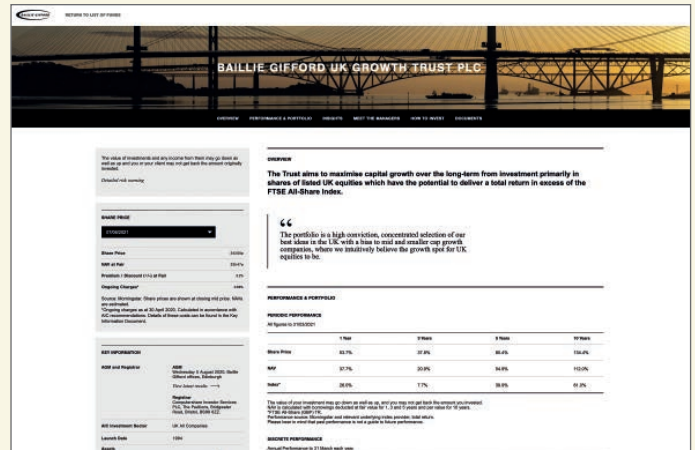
RETURN TO LIST OF FUNDS

BAILLIE GIFFORD UK GROWTH TRUST PLC

OVERVIEW PERFORMANCE & PORTFOLIO INSIGHTS MEET THE MANAGERS HOW TO INVEST DOCUMENTS

The value of investments and any income from them may go down as well as up and you or your client may not get back the amount originally invested.

Detailed risk warning

SHARE PRICE

Share Price
NAV at Fair
Premium / Discount (+/-) at Fair
Ongoing Charges*

Source: Morningstar. Share prices are shown at closing mid price. NAVs are estimated.
*Ongoing charges as at 30 April 2020. Calculated in accordance with AIC recommendations. Details of these costs can be found in the Key Information Document.

KEY INFORMATION

AGM and Registrar
AGM
Wednesday 5 August 2020, Baillie Gifford offices, Edinburgh

Registrar
Computershare Investor Services PLC, The Pavilions, Bridgwater Road, Bristol, BS99 6ZZ

AIC Investment Sector UK All Companies
Launch Date 1994
Assets

OVERVIEW

The Trust aims to maximise capital growth over the long-term from investment primarily in shares of listed UK equities which have the potential to deliver a total return in excess of the FTSE All-Share Index.

“ The portfolio is a high conviction, concentrated selection of our best ideas in the UK with a bias to mid and smaller cap growth companies, where we intuitively believe the growth spot for UK equities to be.

PERFORMANCE & PORTFOLIO

PERIODIC PERFORMANCE

All figures to 31/03/2021

| | 1 Year | 3 Years | 5 Years | 10 Years |
|---|---|---|---|---|
| Share Price | 63.7% | 37.8% | 88.4% | 134.4% |
| NAV | 57.7% | 20.8% | 54.8% | 113.0% |
| Index* | 26.0% | 7.7% | 38.8% | 81.2% |

The value of your investment may go down as well as up, and you may not get back the amount you invested.
NAV is calculated with borrowings deducted at fair value for 1, 3 and 5 years and par value for 10 years.
*FTSE All-Share (GBP) TR.
Performance source: Morningstar and relevant underlying index provider, total return.
Please bear in mind that past performance is not a guide to future performance.

DISCRETE PERFORMANCE

Annual Performance to 31 March each year